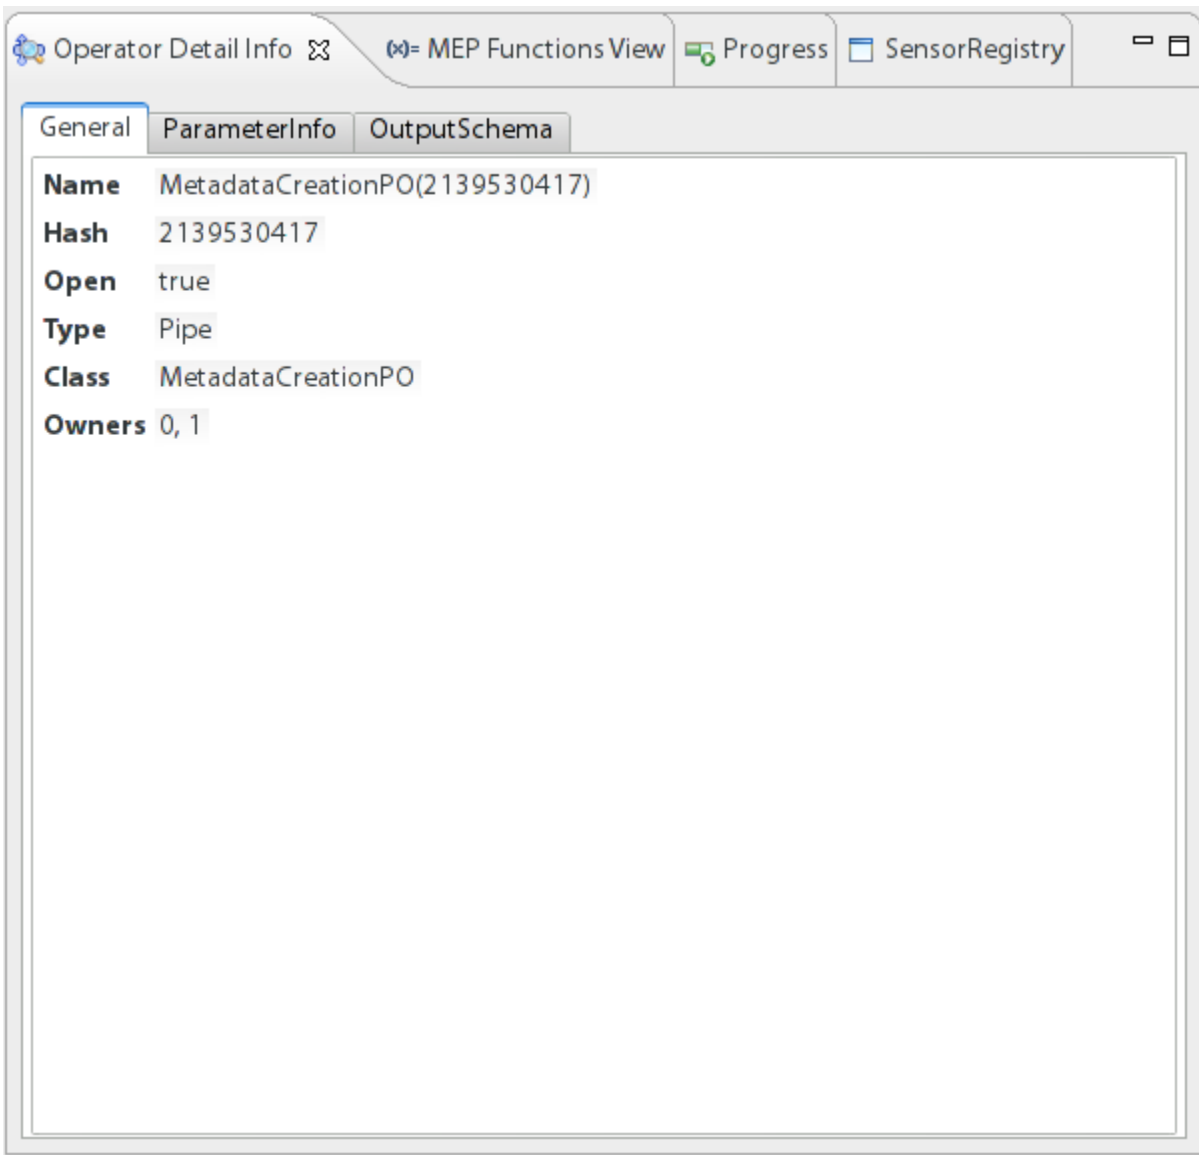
Operator Detail Info ☒ (x)= MEP Functions View Progress SensorRegistry

General ParameterInfo OutputSchema

| | |
|---|---|
| **Name** | MetadataCreationPO(2139530417) |
| **Hash** | 2139530417 |
| **Open** | true |
| **Type** | Pipe |
| **Class** | MetadataCreationPO |
| **Owners** | 0, 1 |